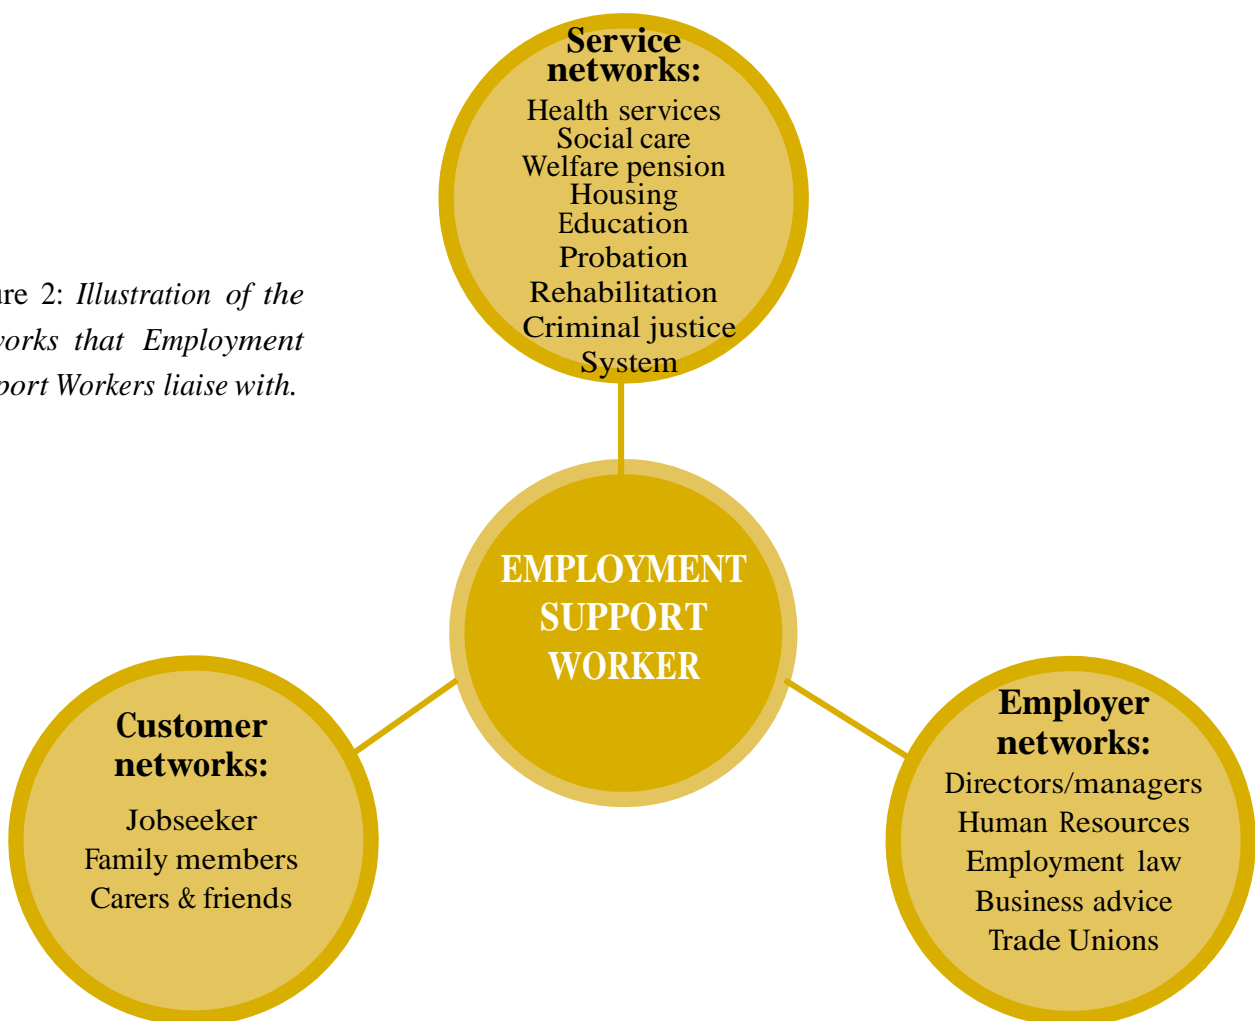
ıre 2: *Illustration of the vorks that Employment port Workers liaise with.*

**Service networks:**
Health services
Social care
Welfare pension
Housing
Education
Probation
Rehabilitation
Criminal justice
System

**EMPLOYMENT SUPPORT WORKER**

**Customer networks:**
Jobseeker
Family members
Carers & friends

**Employer networks:**
Directors/managers
Human Resources
Employment law
Business advice
Trade Unions